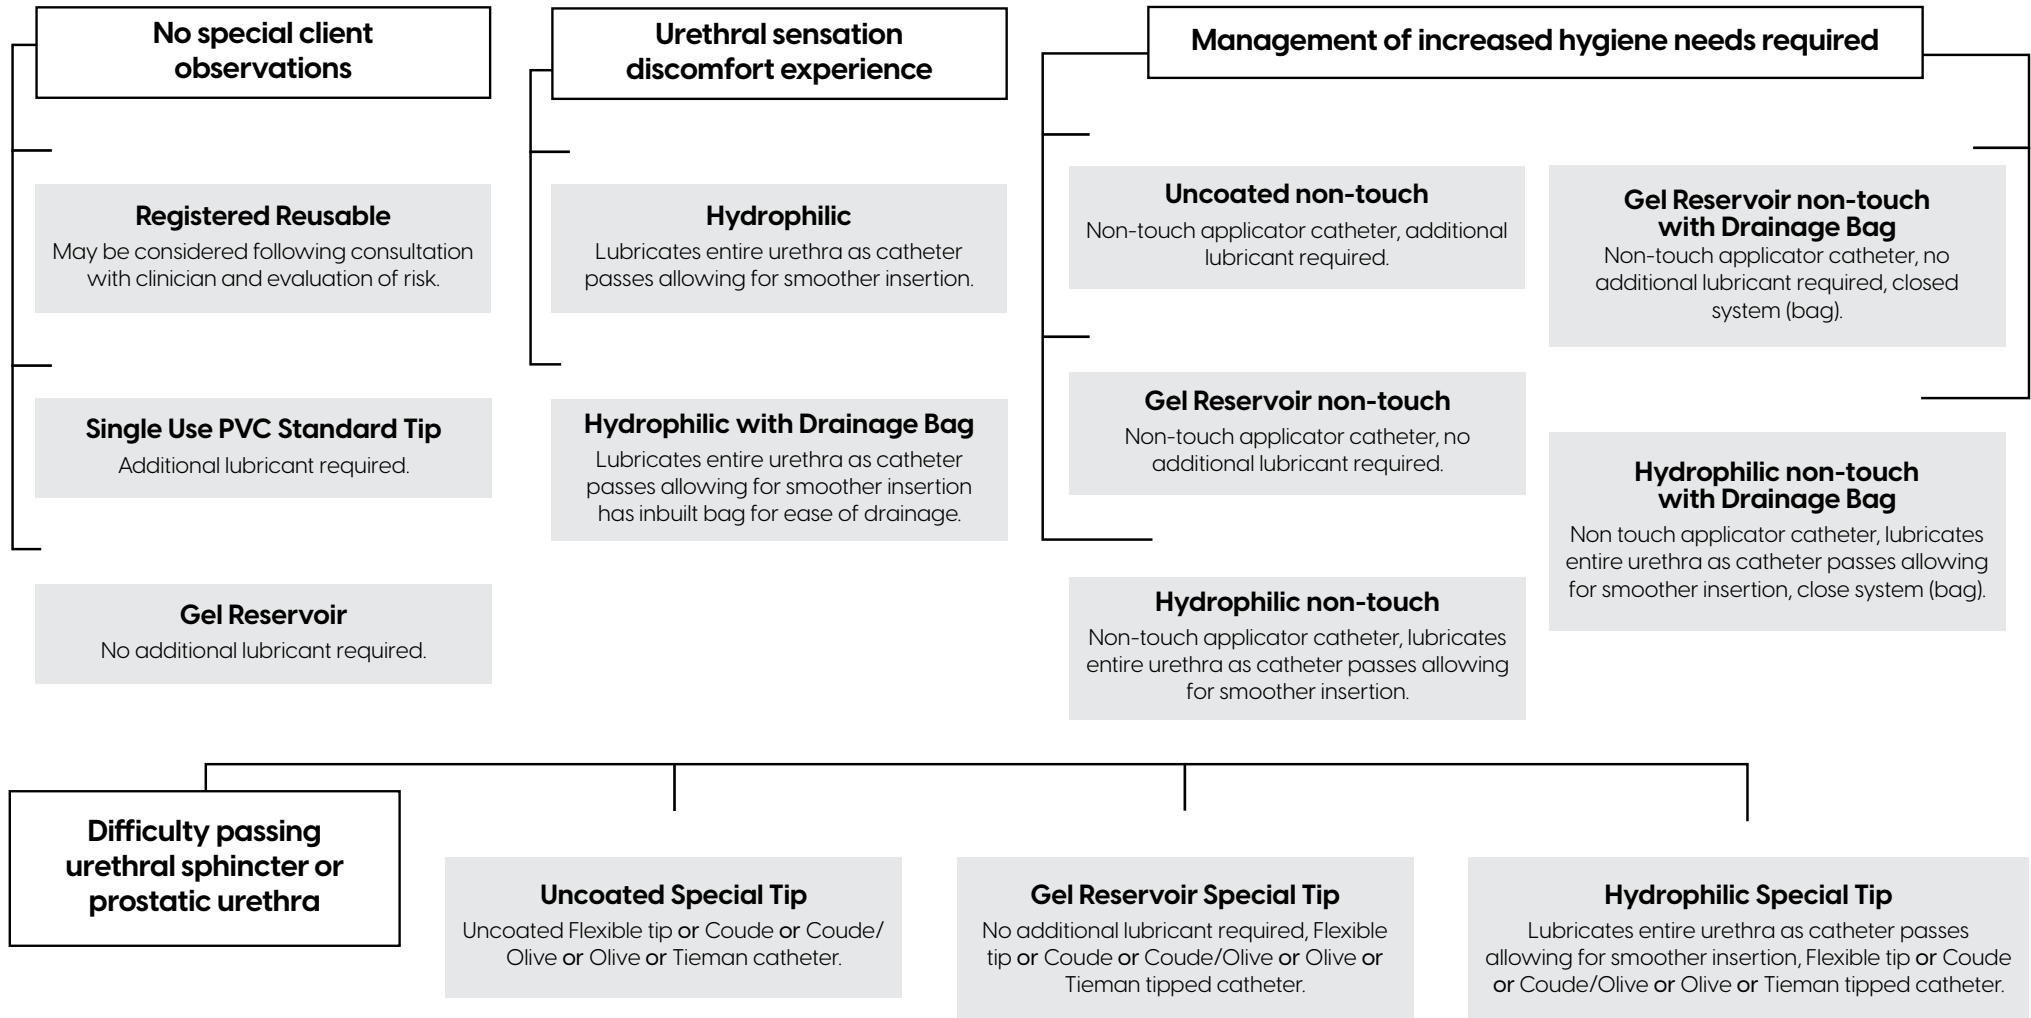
No special client observations

Registered Reusable
May be considered following consultation with clinician and evaluation of risk.

Single Use PVC Standard Tip
Additional lubricant required.

Gel Reservoir
No additional lubricant required.

Urethral sensation discomfort experience

Hydrophilic
Lubricates entire urethra as catheter passes allowing for smoother insertion.

Hydrophilic with Drainage Bag
Lubricates entire urethra as catheter passes allowing for smoother insertion has inbuilt bag for ease of drainage.

Management of increased hygiene needs required

Uncoated non-touch
Non-touch applicator catheter, additional lubricant required.

Gel Reservoir non-touch
Non-touch applicator catheter, no additional lubricant required.

Hydrophilic non-touch
Non-touch applicator catheter, lubricates entire urethra as catheter passes allowing for smoother insertion.

Gel Reservoir non-touch with Drainage Bag
Non-touch applicator catheter, no additional lubricant required, closed system (bag).

Hydrophilic non-touch with Drainage Bag
Non touch applicator catheter, lubricates entire urethra as catheter passes allowing for smoother insertion, close system (bag).

Difficulty passing urethral sphincter or prostatic urethra

Uncoated Special Tip
Uncoated Flexible tip or Coude or Coude/ Olive or Olive or Tieman catheter.

Gel Reservoir Special Tip
No additional lubricant required, Flexible tip or Coude or Coude/Olive or Olive or Tieman tipped catheter.

Hydrophilic Special Tip
Lubricates entire urethra as catheter passes allowing for smoother insertion, Flexible tip or Coude or Coude/Olive or Olive or Tieman tipped catheter.